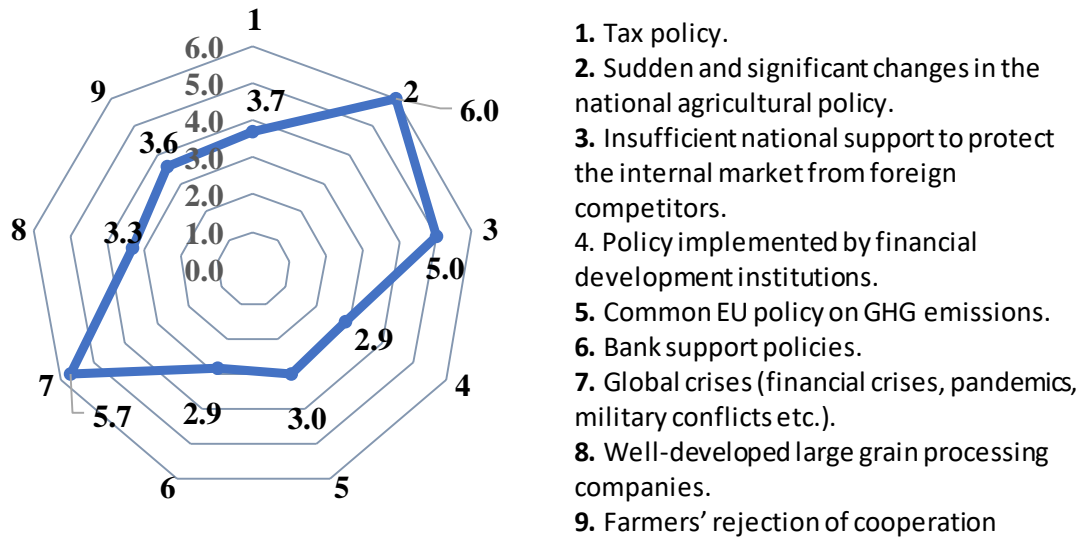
1
6.0
5.0
4.0
3.0
2.0
1.0
0.0
9
2
3
8
7
6
5
4
3.7
6.0
3.6
3.3
5.0
2.9
5.7
2.9
3.0

**1.** Tax policy.
**2.** Sudden and significant changes in the national agricultural policy.
**3.** Insufficient national support to protect the internal market from foreign competitors.
4. Policy implemented by financial development institutions.
**5.** Common EU policy on GHG emissions.
**6.** Bank support policies.
**7.** Global crises (financial crises, pandemics, military conflicts etc.).
**8.** Well-developed large grain processing companies.
**9.** Farmers' rejection of cooperation